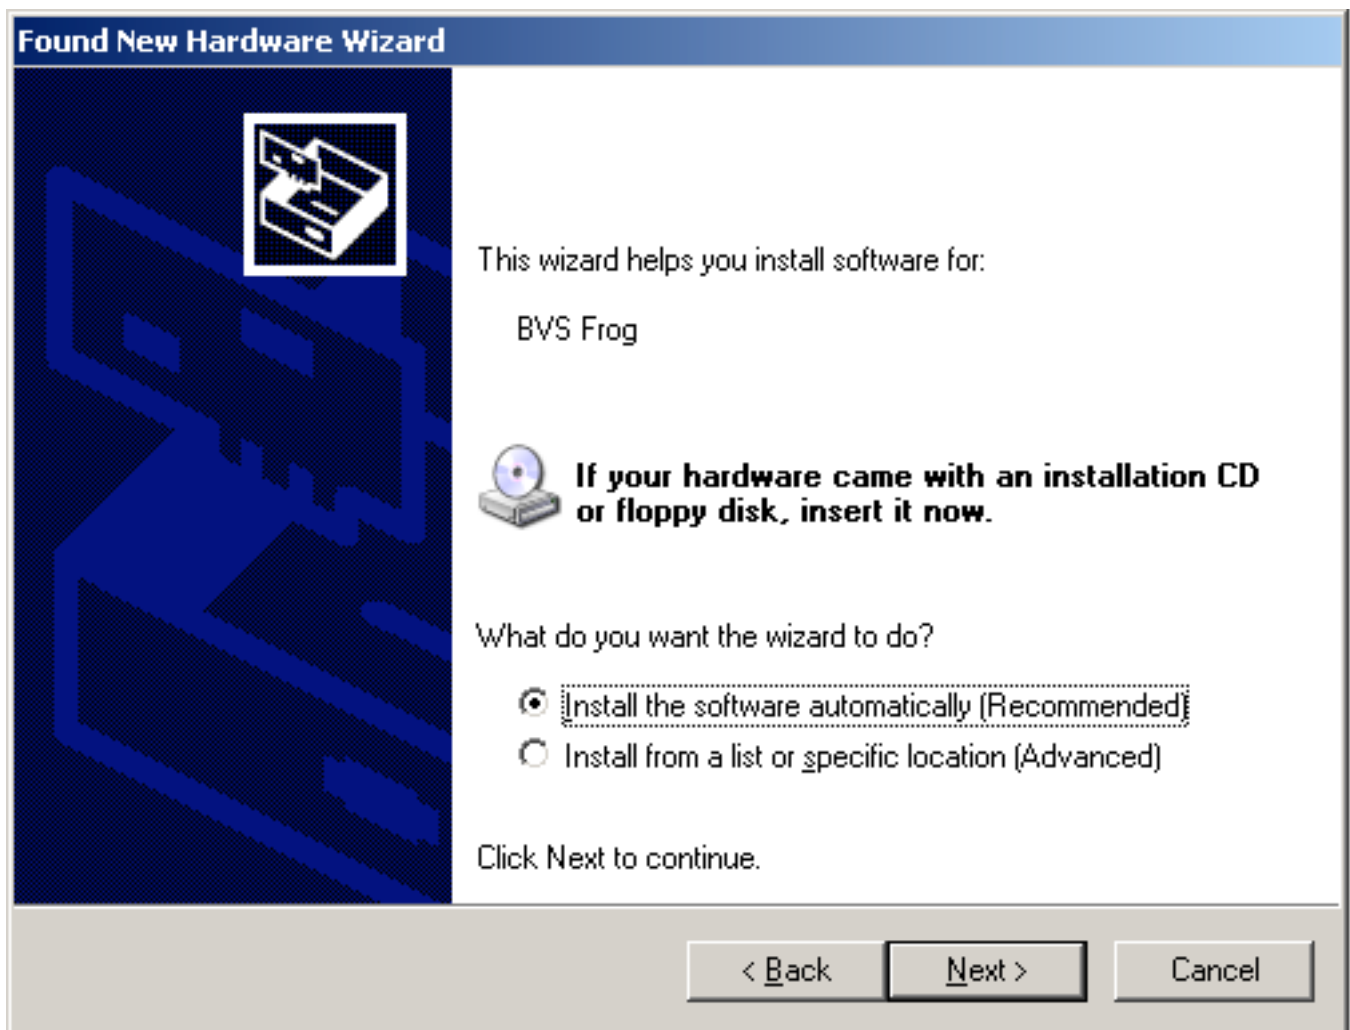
Found New Hardware Wizard

This wizard helps you install software for:

BVS Frog

If your hardware came with an installation CD or floppy disk, insert it now.

What do you want the wizard to do?

Install the software automatically (Recommended)
Install from a list or specific location (Advanced)

Click Next to continue.

< Back
Next >
Cancel